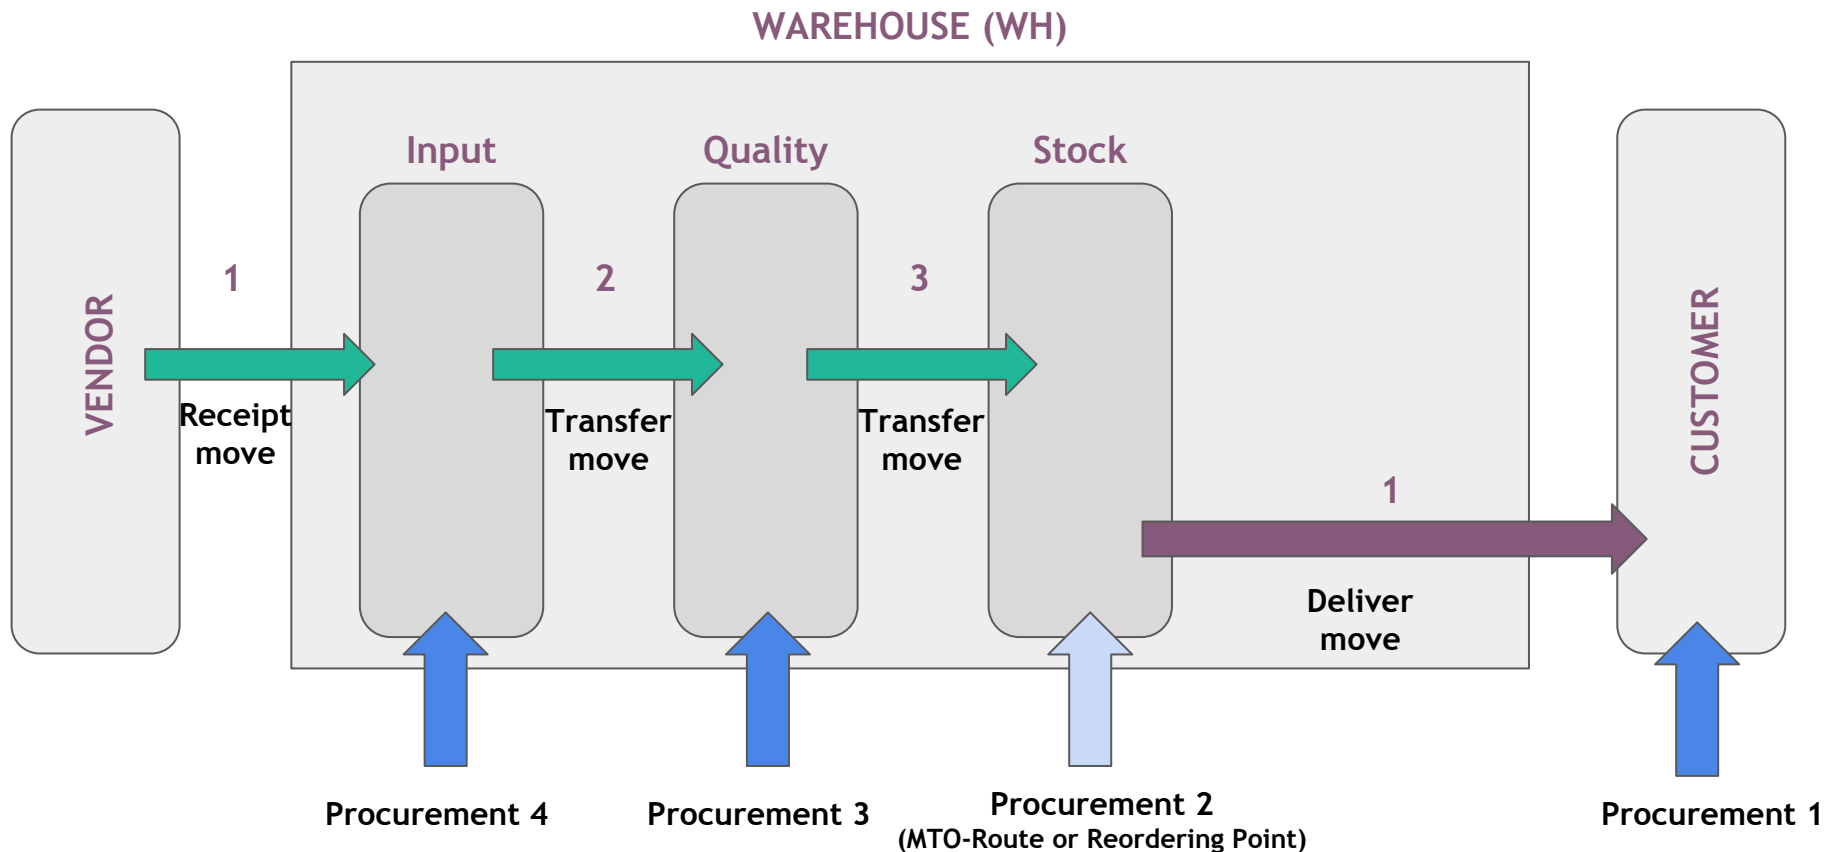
WAREHOUSE (WH)

VENDOR

Input

Quality

Stock

CUSTOMER

1

Receipt move

2

Transfer move

3

Transfer move

1

Deliver move

Procurement 4

Procurement 3

Procurement 2
(MTO-Route or Reordering Point)

Procurement 1